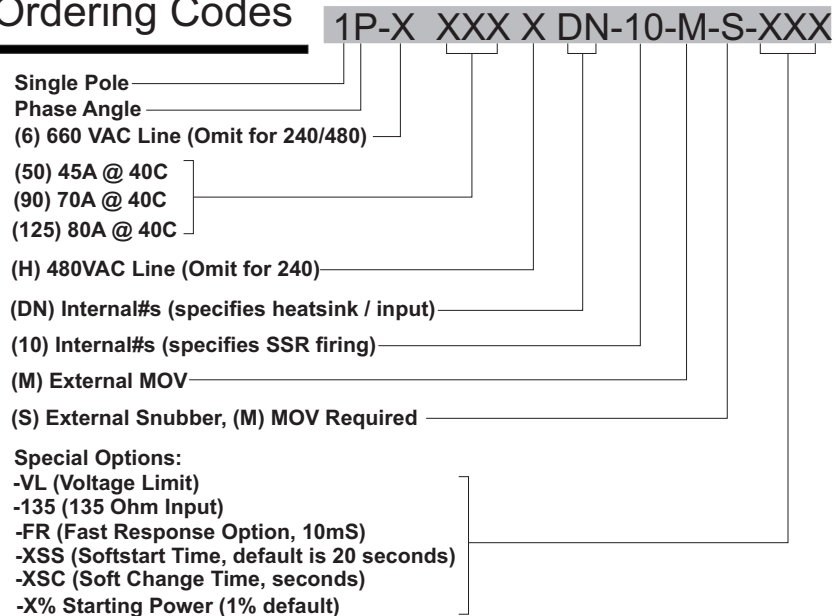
Ordering Codes

1P-X XXX X DN-10-M-S-XXX

Single Pole
Phase Angle
(6) 660 VAC Line (Omit for 240/480)

(50) 45A @ 40C
(90) 70A @ 40C
(125) 80A @ 40C

(H) 480VAC Line (Omit for 240)

(DN) Internal#s (specifies heatsink / input)

(10) Internal#s (specifies SSR firing)

(M) External MOV

(S) External Snubber, (M) MOV Required

Special Options:
-VL (Voltage Limit)
-135 (135 Ohm Input)
-FR (Fast Response Option, 10mS)
-XSS (Softstart Time, default is 20 seconds)
-XSC (Soft Change Time, seconds)
-X% Starting Power (1% default)